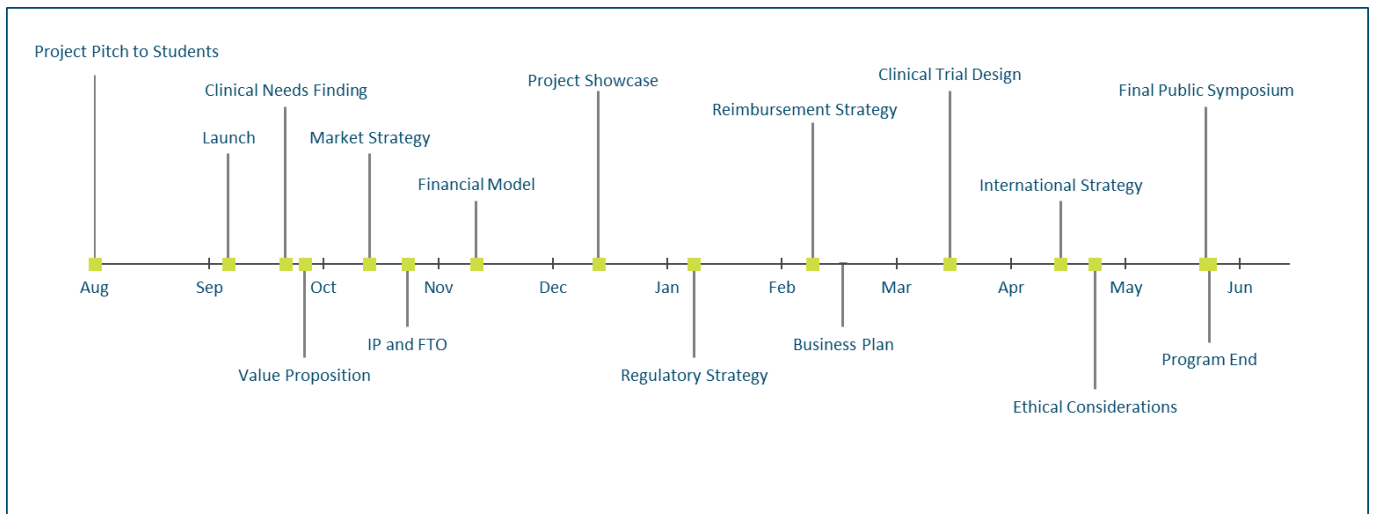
Project Pitch to Students

Clinical Needs Finding

Project Showcase

Clinical Trial Design

Final Public Symposium

Reimbursement Strategy

Launch

Market Strategy

Financial Model

International Strategy

Aug

Sep

Oct

Nov

Dec

Jan

Feb

Mar

Apr

May

Jun

IP and FTO

Business Plan

Program End

Value Proposition

Regulatory Strategy

Ethical Considerations